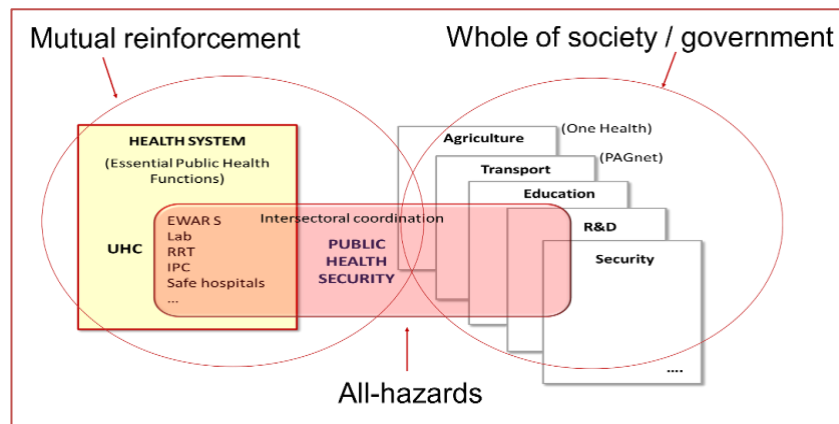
Mutual reinforcement

Whole of society / government

HEALTH SYSTEM

(Essential Public Health Functions)

UHC

EWAR S
Lab
RRT
IPC
Safe hospitals
...

Intersectoral coordination

PUBLIC HEALTH SECURITY

Agriculture

(One Health)

Transport

(PAGnet)

Education

R&D

Security

....

All-hazards